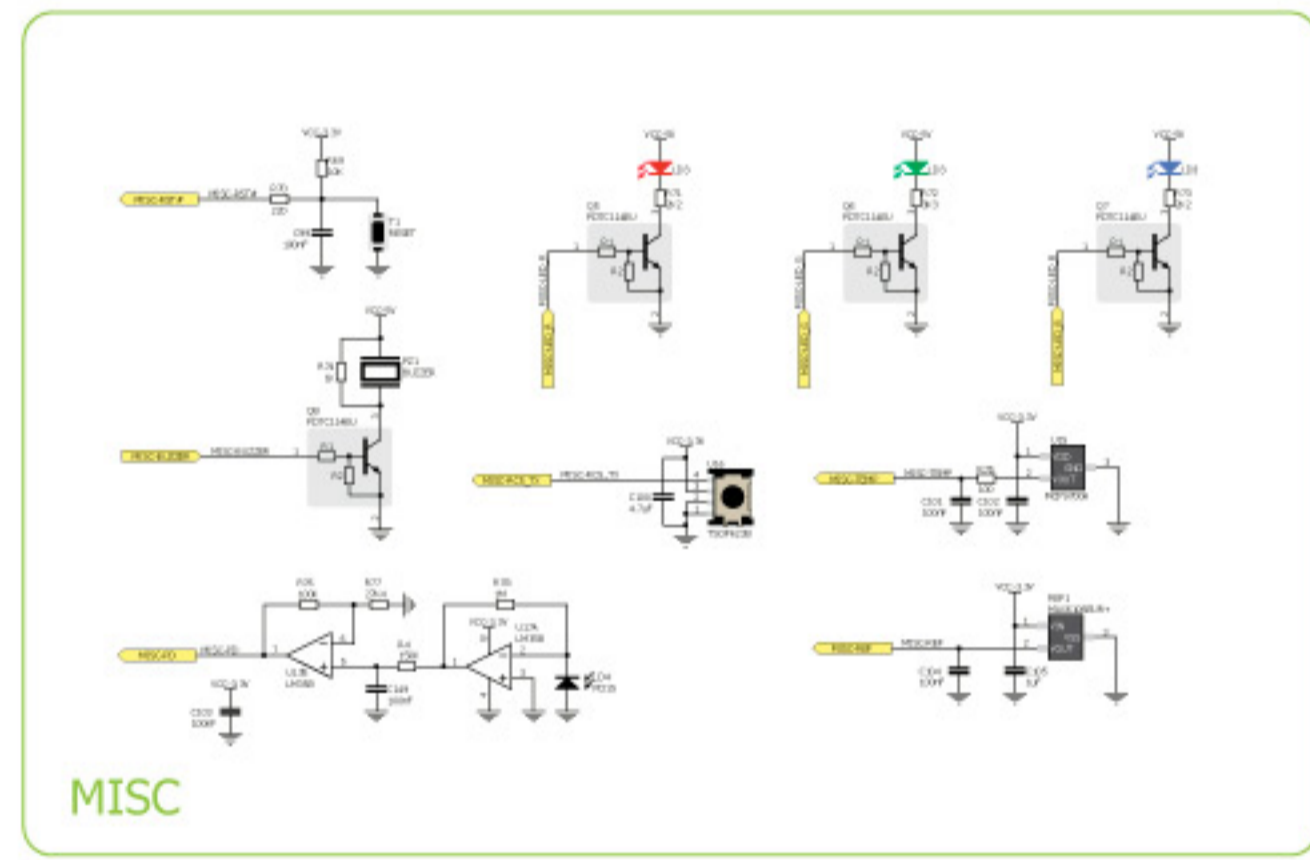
VCC-3.3V
R69
10K
MISC-RST#
MISC-RST#
R70
220
C98
100nF
T1
RESET

VCC-5V
LD1
R71
2K2
Q5
PDTC114EU
R1
R2
MISC-LED-R

VCC-5V
LD2
R72
2K2
Q6
PDTC114EU
R1
R2
MISC-LED-G

VCC-5V
LD3
R73
2K2
Q7
PDTC114EU
R1
R2
MISC-LED-B

VCC-5V
R76
10
PZ1
BUZZER
Q8
PDTC114EU
MISC-BUZZER
MISC-BUZZER
R1
R2

VCC-3.3V
MISC-ROLL-TI
MISC-ROLL-TI
C100
4.7uF
U16
TSOP6238

VCC-3.3V
U15
VDD
GND
VOUT
MCP9700A
MISC-TEMP
MISC-TEMP
R68
100
C101
100nF
C102
100nF

R75
100k
R77
20k
R78
1M
VCC-3.3V
U17A
LM358
MISC-PD
MISC-PD
U13B
LM358
R4
15k
C99
100nF
LD4
PD15
VCC-3.3V
C103
100nF

VCC-3.3V
MIP1
MISC-MIP
MISC-MIP
ON
VDD
VOUT
C104
100nF
C105
1uF

MISC